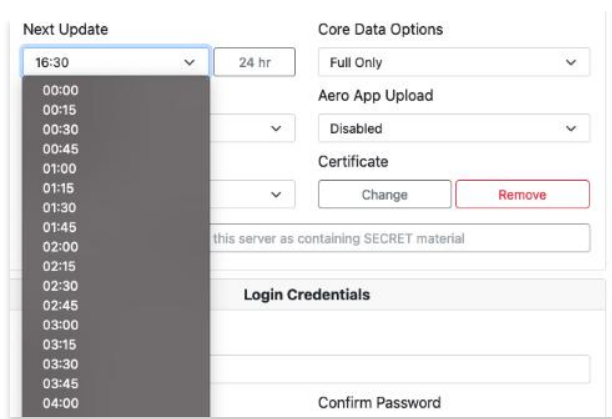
Next Update

16:30

24 hr

00:00
00:15
00:30
00:45
01:00
01:15
01:30
01:45
02:00
02:15
02:30
02:45
03:00
03:15
03:30
03:45
04:00

Core Data Options

Full Only

Aero App Upload

Disabled

Certificate

Change

Remove

this server as containing SECRET material

Login Credentials

Confirm Password